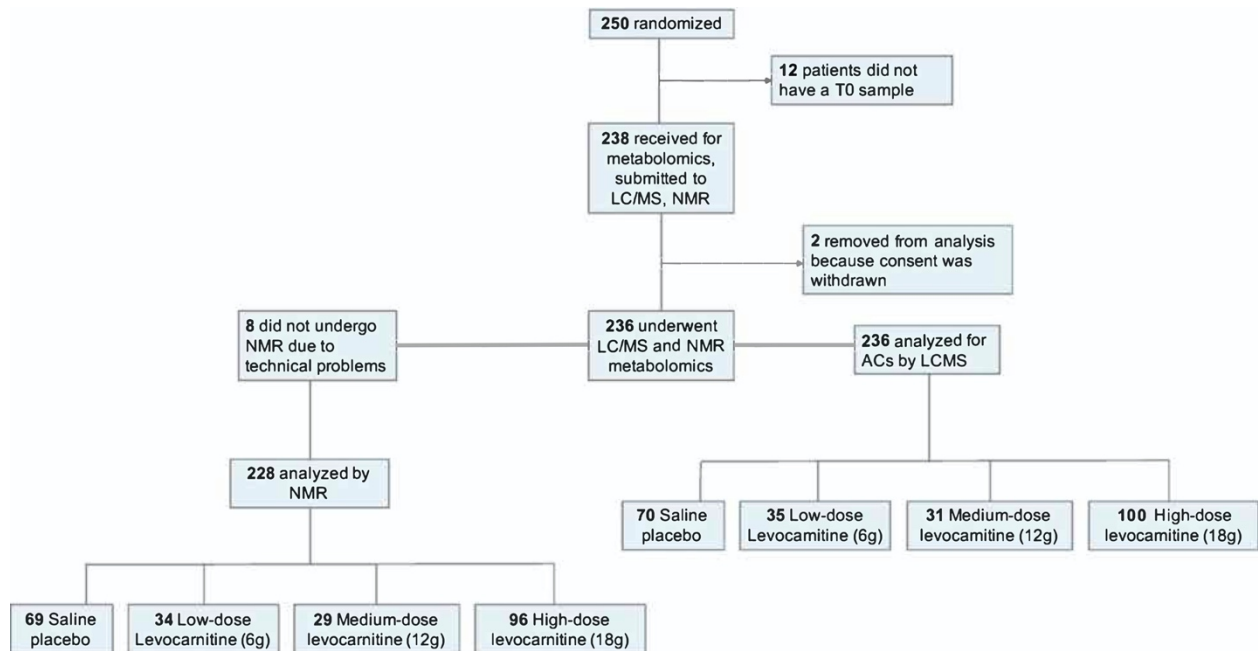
**250** randomized

**12** patients did not have a T0 sample

**238** received for metabolomics, submitted to LC/MS, NMR

**2** removed from analysis because consent was withdrawn

**8** did not undergo NMR due to technical problems

**236** underwent LC/MS and NMR metabolomics

**236** analyzed for ACs by LCMS

**228** analyzed by NMR

**70** Saline placebo

**35** Low-dose Levocamitine (6g)

**31** Medium-dose levocamitine (12g)

**100** High-dose levocamitine (18g)

**69** Saline placebo

**34** Low-dose Levocarnitine (6g)

**29** Medium-dose levocarnitine (12g)

**96** High-dose levocarnitine (18g)